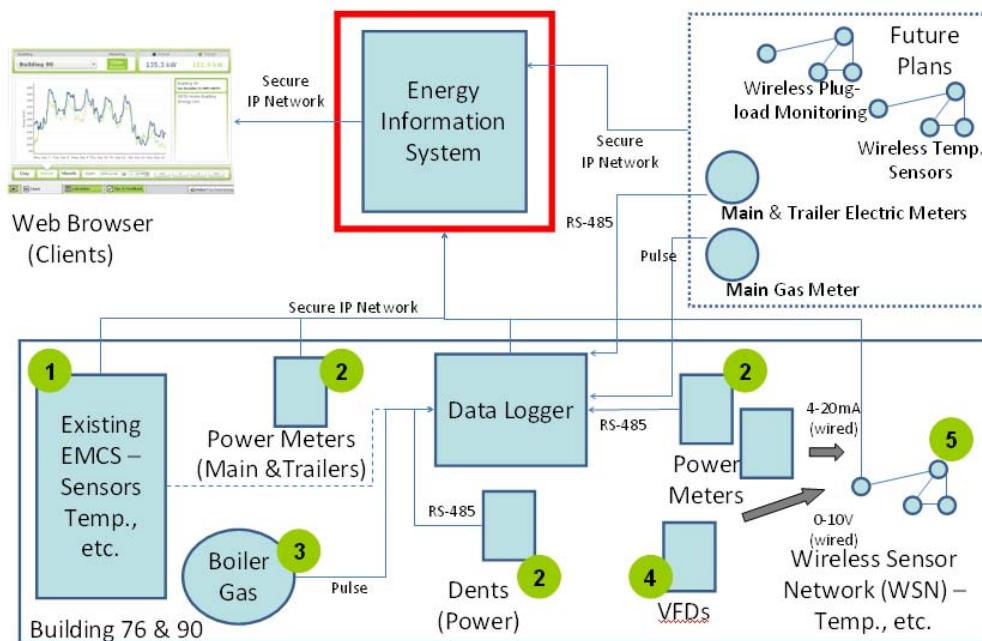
Building 90

135.3 kW

Web Browser (Clients)

Secure IP Network

Energy Information System

Secure IP Network

Future Plans

Wireless Plug-load Monitoring

Wireless Temp. Sensors

RS-485

Main & Trailer Electric Meters

Pulse

Main Gas Meter

Secure IP Network

1

Existing EMCS – Sensors Temp., etc.

2

Power Meters (Main &Trailers)

Data Logger

RS-485

2

Power Meters

4-20mA (wired)

5

0-10V (wired)

Wireless Sensor Network (WSN) – Temp., etc.

RS-485

3

Boiler Gas

Pulse

Dents (Power)

2

4

VFDs

Building 76 & 90